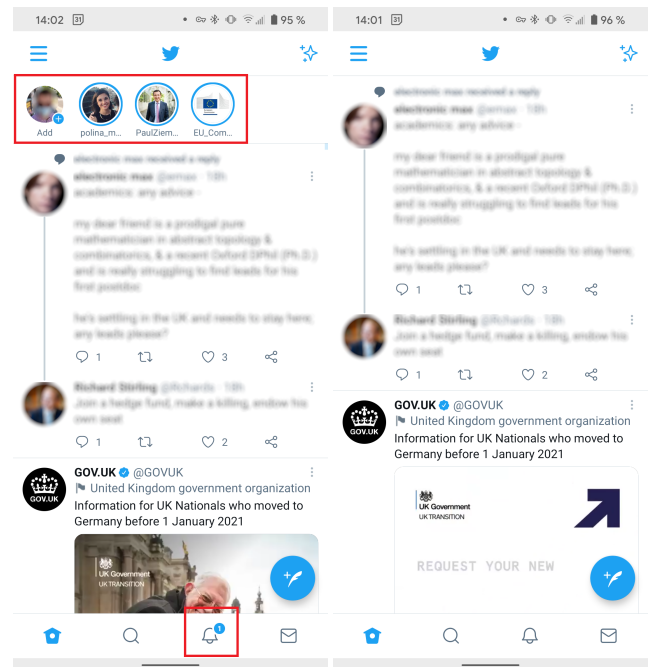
14:02 31 95 %

Add
polina_m...
PaulZiem...
EU_Com...

electronic max received a reply
electronic max @emax · 18h
academics: any advice -

my dear friend is a prodigal pure mathematician in abstract topology & combinatorics, & a recent Oxford DPhil (Ph.D.) and is really struggling to find leads for his first postdoc

he's settling in the UK and needs to stay here; any leads please?

1 3

Richard Stirling @rfichards · 18h
Join a hedge fund, make a killing, endow his own seat

1 2

GOV.UK @GOVUK
United Kingdom government organization
Information for UK Nationals who moved to Germany before 1 January 2021

UK Government
UK TRANSITION

1

14:01 31 96 %

electronic max received a reply
electronic max @emax · 18h
academics: any advice -

my dear friend is a prodigal pure mathematician in abstract topology & combinatorics, & a recent Oxford DPhil (Ph.D.) and is really struggling to find leads for his first postdoc

he's settling in the UK and needs to stay here; any leads please?

1 3

Richard Stirling @rfichards · 18h
Join a hedge fund, make a killing, endow his own seat

1 2

GOV.UK @GOVUK
United Kingdom government organization
Information for UK Nationals who moved to Germany before 1 January 2021

UK Government
UK TRANSITION

REQUEST YOUR NEW